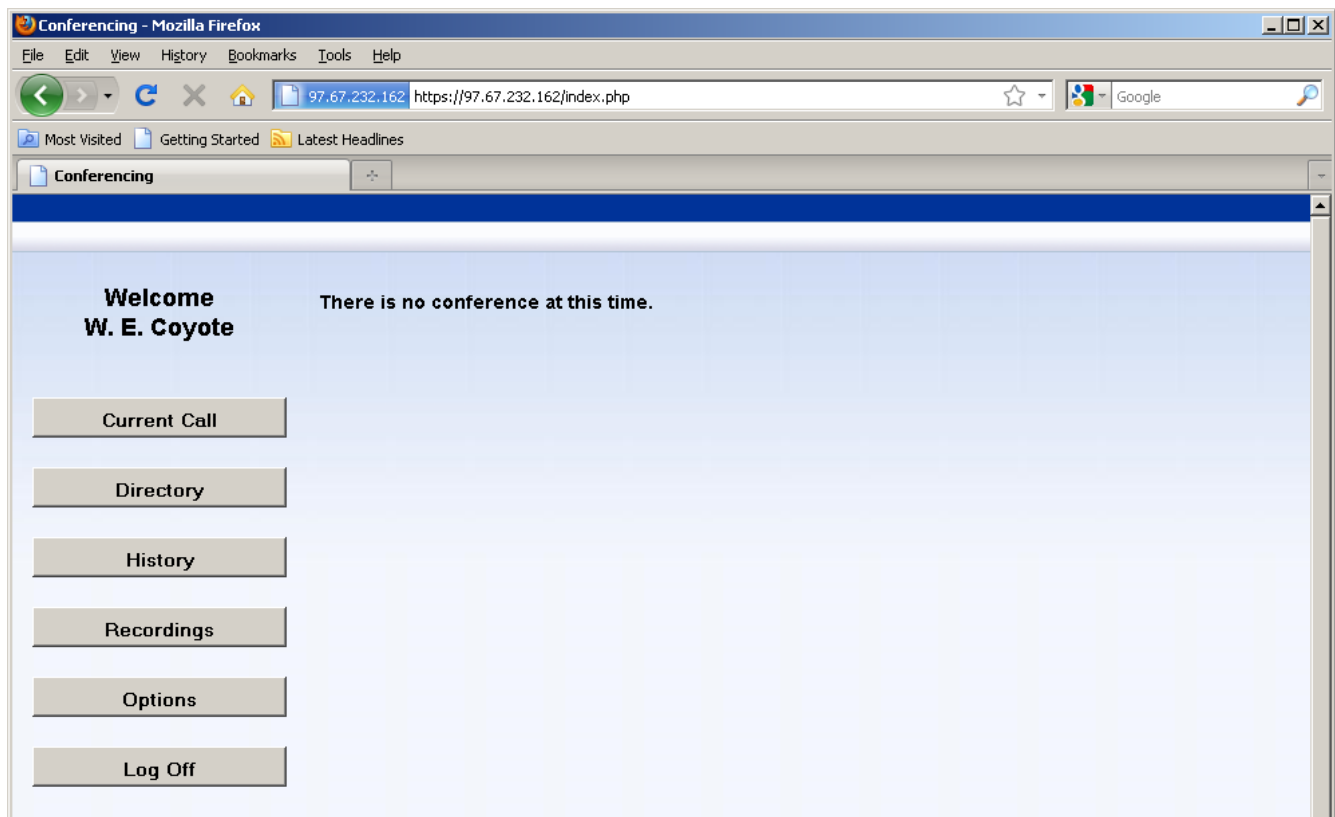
Conferencing - Mozilla Firefox

File Edit View History Bookmarks Tools Help

97.67.232.162 https://97.67.232.162/index.php

Google

Most Visited Getting Started Latest Headlines

Conferencing

Welcome
W. E. Coyote

There is no conference at this time.

Current Call

Directory

History

Recordings

Options

Log Off